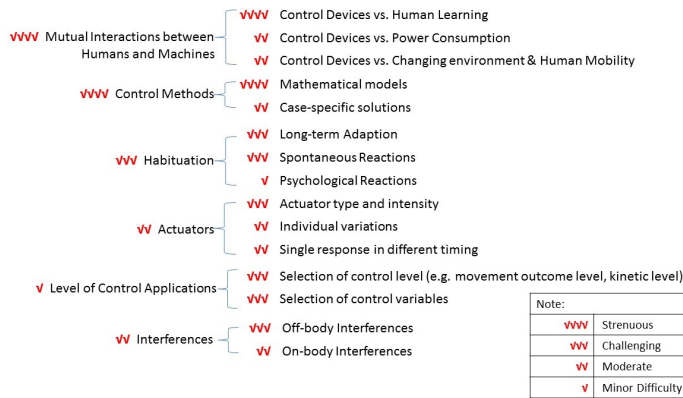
√√√√ Mutual Interactions between Humans and Machines
√√√√ Control Devices vs. Human Learning
√√ Control Devices vs. Power Consumption
√√ Control Devices vs. Changing environment & Human Mobility

√√√√ Control Methods
√√√√ Mathematical models
√√ Case-specific solutions

√√√ Habituation
√√√ Long-term Adaption
√√√ Spontaneous Reactions
√ Psychological Reactions

√√ Actuators
√√√ Actuator type and intensity
√√ Individual variations
√√ Single response in different timing

√ Level of Control Applications
√√√ Selection of control level (e.g. movement outcome level, kinetic level)
√√√ Selection of control variables

√√ Interferences
√√√ Off-body Interferences
√√ On-body Interferences

| Note: | |
|---|---|
| √√√√ | Strenuous |
| √√√ | Challenging |
| √√ | Moderate |
| √ | Minor Difficulty |